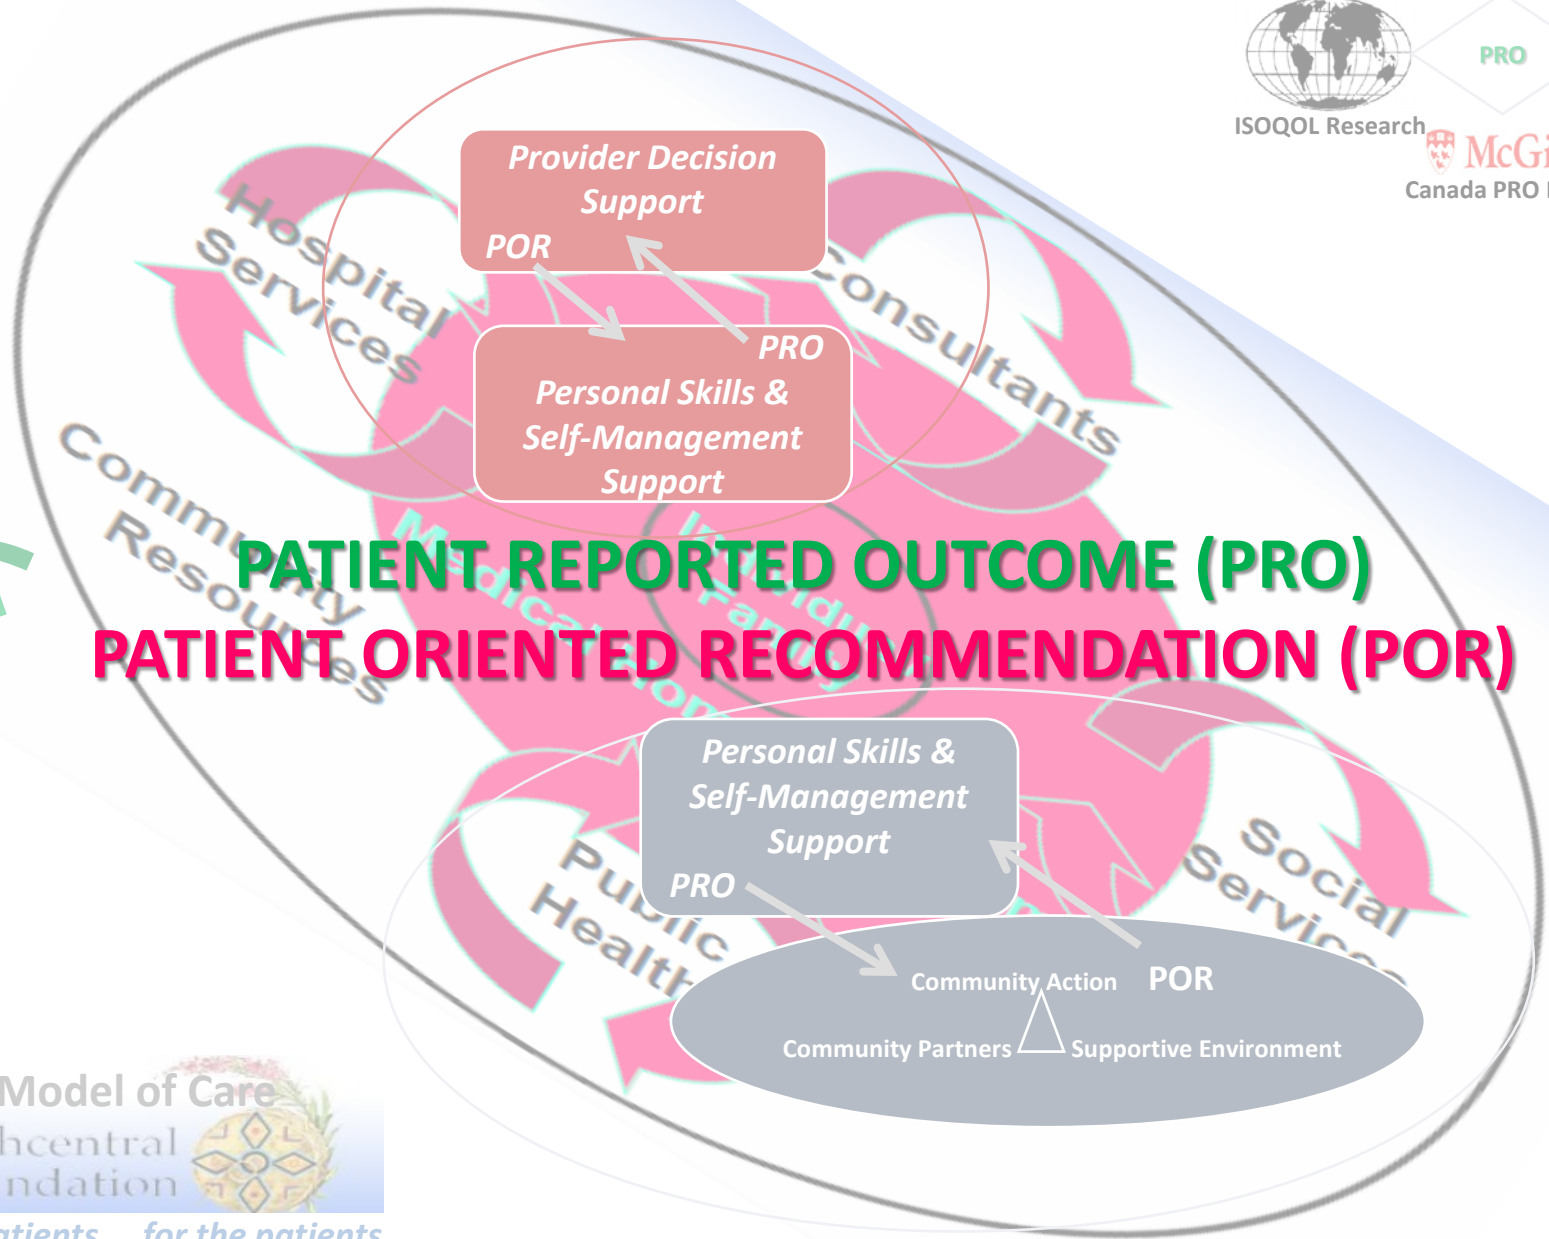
ISOQOL Research

PRO

McGi

Canada PRO

Provider Decision Support

POR

PRO

Personal Skills & Self-Management Support

Hospital Services

Consultants

Community Resources

Medication

Individual Family

PATIENT REPORTED OUTCOME (PRO)

PATIENT ORIENTED RECOMMENDATION (POR)

Personal Skills & Self-Management Support

PRO

Public Health

Social Services

Community Action

POR

Community Partners

Supportive Environment

Model of Care

hcentral

ndation

atients for the patients